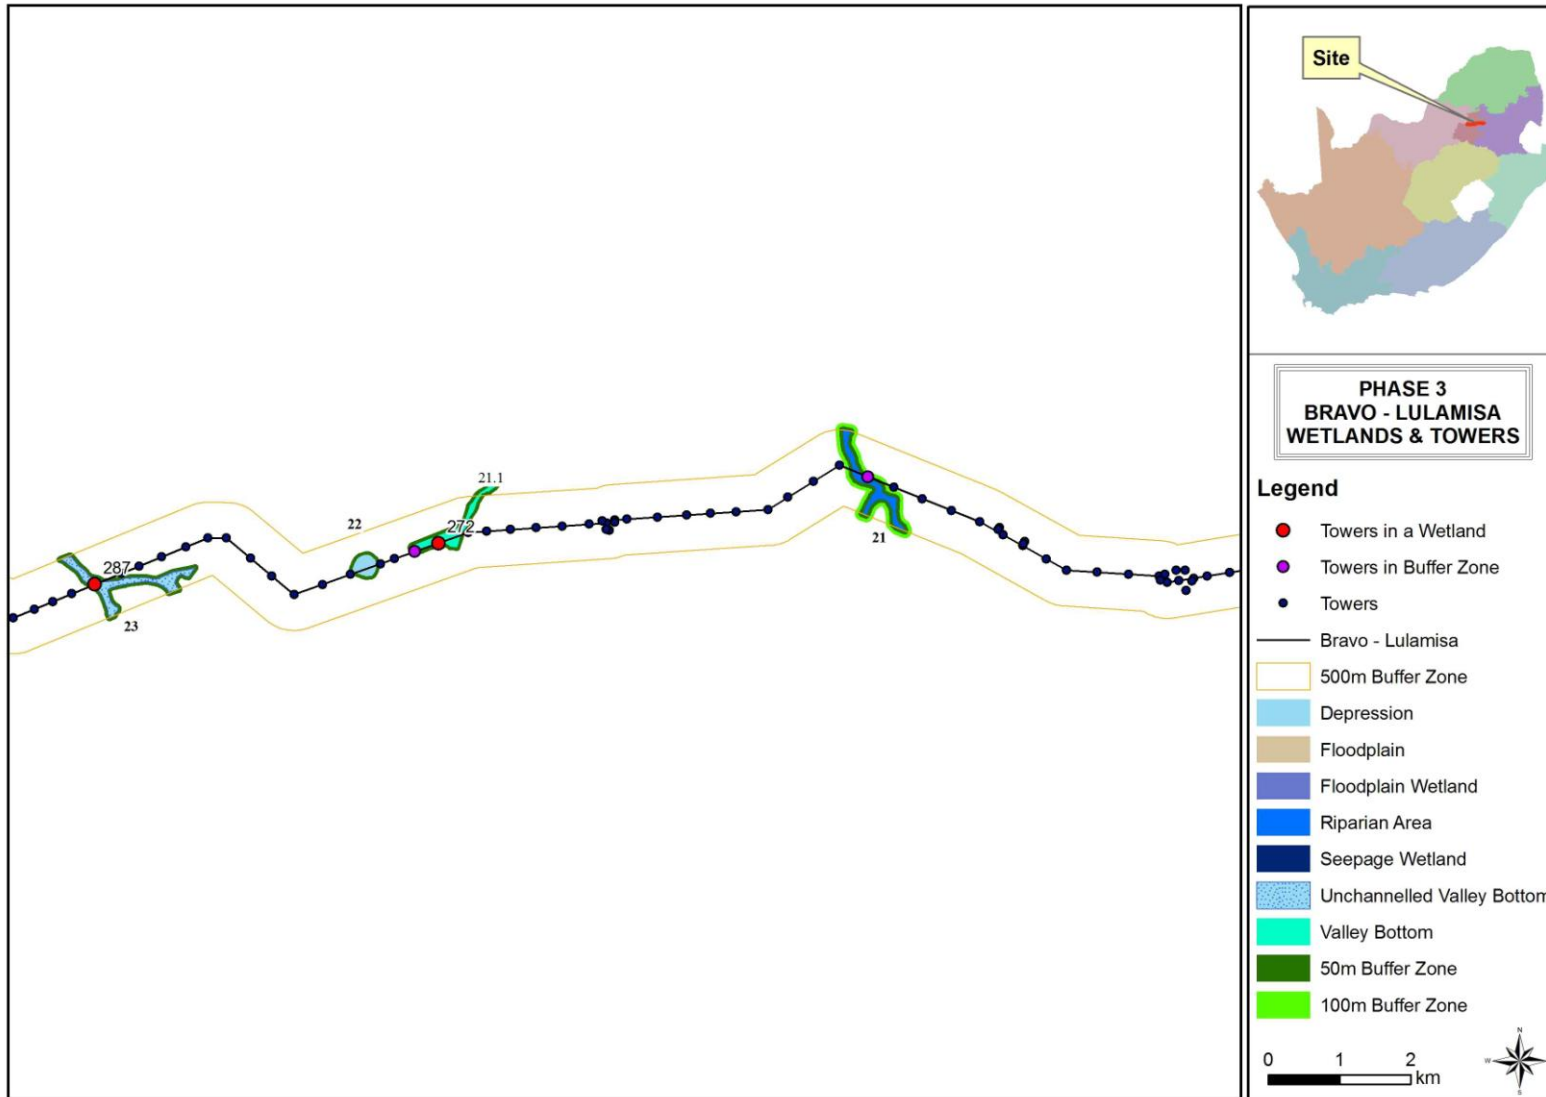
21.1

22

272

287

23

21

Site

PHASE 3
BRAVO - LULAMISA
WETLANDS & TOWERS

Legend

Towers in a Wetland

Towers in Buffer Zone

Towers

Bravo - Lulamisa

500m Buffer Zone

Depression

Floodplain

Floodplain Wetland

Riparian Area

Seepage Wetland

Unchannelled Valley Bottom

Valley Bottom

50m Buffer Zone

100m Buffer Zone

0 1 2 km

N
W
S